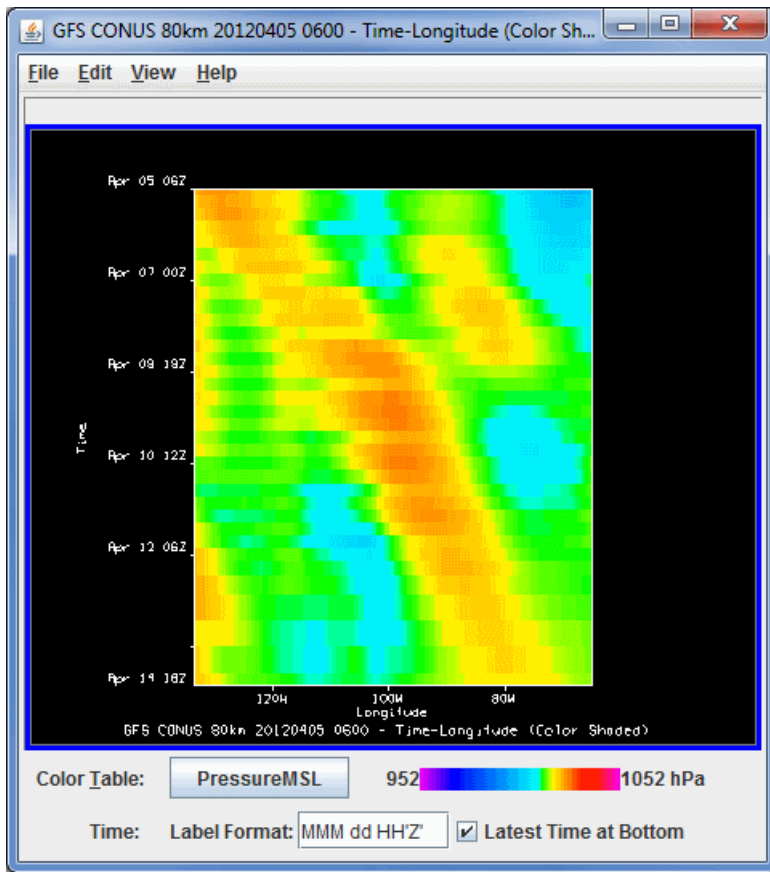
GFS CONUS 80km 20120405 0600 - Time-Longitude (Color Sh...

File Edit View Help

Apr 05 06Z

Apr 07 00Z

Apr 08 18Z

Time

Apr 10 12Z

Apr 12 06Z

Apr 14 18Z

120W 100W 80W

Longitude

GFS CONUS 80km 20120405 0600 - Time-Longitude (Color Shaded)

Color Table: PressureMSL 952 1052 hPa

Time: Label Format: MMM dd HH'Z' Latest Time at Bottom